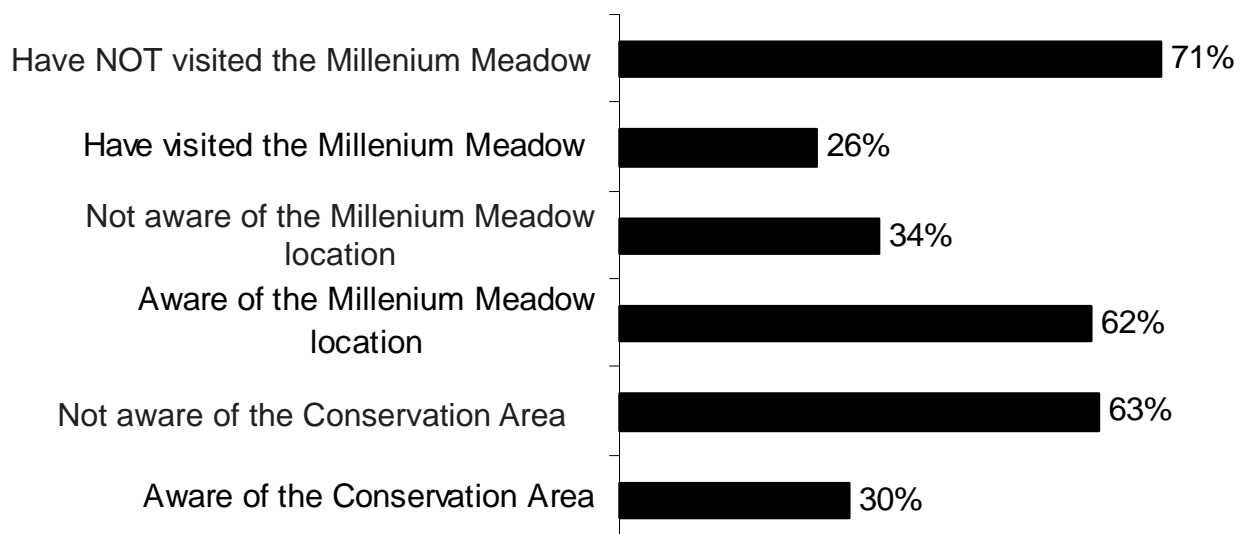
Have NOT visited the Millenium Meadow 71%

Have visited the Millenium Meadow 26%

Not aware of the Millenium Meadow location 34%

Aware of the Millenium Meadow location 62%

Not aware of the Conservation Area 63%

Aware of the Conservation Area 30%